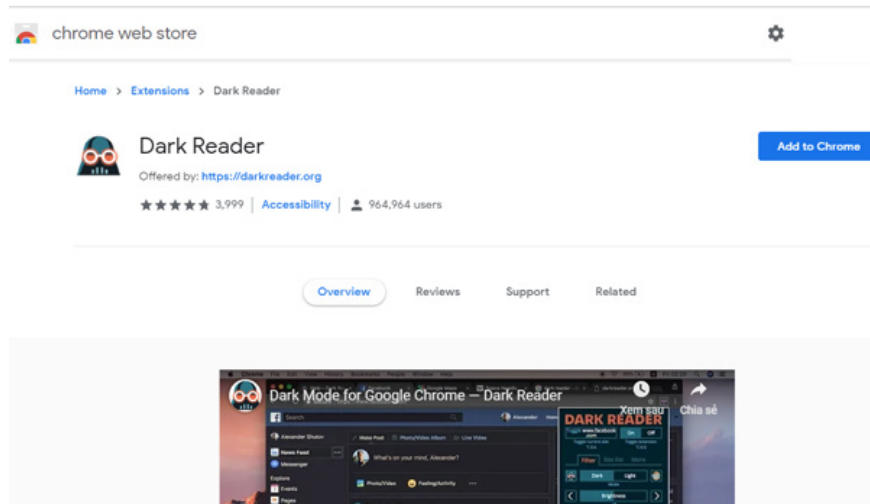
chrome web store

Home > Extensions > Dark Reader

Dark Reader

Offered by: https://darkreader.org

3,999 | Accessibility | 964,964 users

Add to Chrome

Overview Reviews Support Related

Dark Mode for Google Chrome — Dark Reader

Xem sau Chia sẻ

DARK READER

www.facebook.com

On Off

Filter

Dark Light

Brightness

What's on your mind, Alexander?

News Feed

Messenger

Explore

Events

Pages

Photo/Video Feeling/Activity